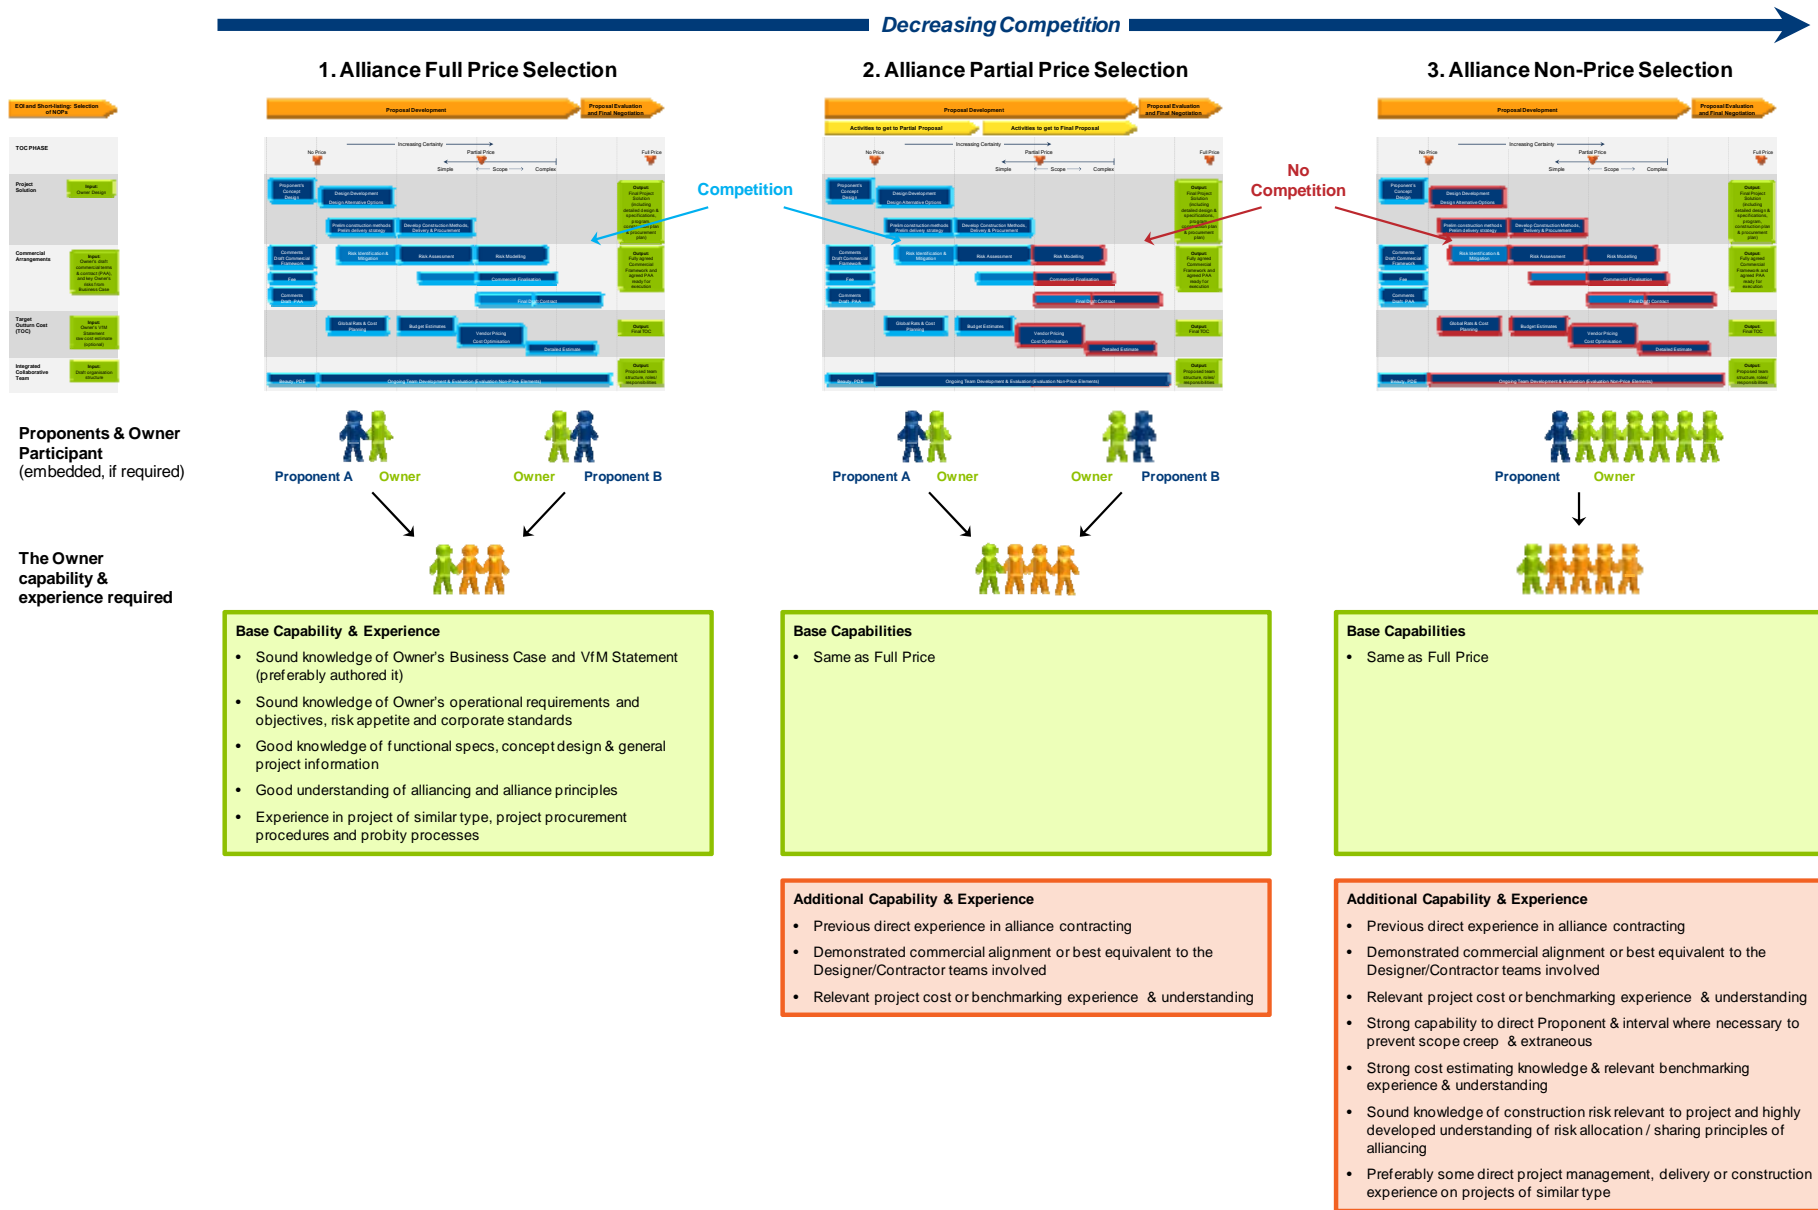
Decreasing Competition

1. Alliance Full Price Selection

2. Alliance Partial Price Selection

3. Alliance Non-Price Selection

EOI and Short-listing: Selection of NOPs

TOC PHASE

Project Solution

Commercial Arrangements

Target Outturn Cost (TOC)

Integrated Collaborative Team

Proposal Development

Proposal Evaluation and Final Negotiation

Activities to get to Partial Proposal

Activities to get to Final Proposal

Competition

No Competition

Proponents & Owner Participant
(embedded, if required)

Proponent A Owner Owner Proponent B

Proponent A Owner Owner Proponent B

Proponent Owner

The Owner capability & experience required

Base Capability & Experience
• Sound knowledge of Owner's Business Case and VfM Statement (preferably authored it)
• Sound knowledge of Owner's operational requirements and objectives, risk appetite and corporate standards
• Good knowledge of functional specs, concept design & general project information
• Good understanding of alliancing and alliance principles
• Experience in project of similar type, project procurement procedures and probity processes

Base Capabilities
• Same as Full Price

Base Capabilities
• Same as Full Price

Additional Capability & Experience
• Previous direct experience in alliance contracting
• Demonstrated commercial alignment or best equivalent to the Designer/Contractor teams involved
• Relevant project cost or benchmarking experience & understanding

Additional Capability & Experience
• Previous direct experience in alliance contracting
• Demonstrated commercial alignment or best equivalent to the Designer/Contractor teams involved
• Relevant project cost or benchmarking experience & understanding
• Strong capability to direct Proponent & interval where necessary to prevent scope creep & extraneous
• Strong cost estimating knowledge & relevant benchmarking experience & understanding
• Sound knowledge of construction risk relevant to project and highly developed understanding of risk allocation / sharing principles of alliancing
• Preferably some direct project management, delivery or construction experience on projects of similar type